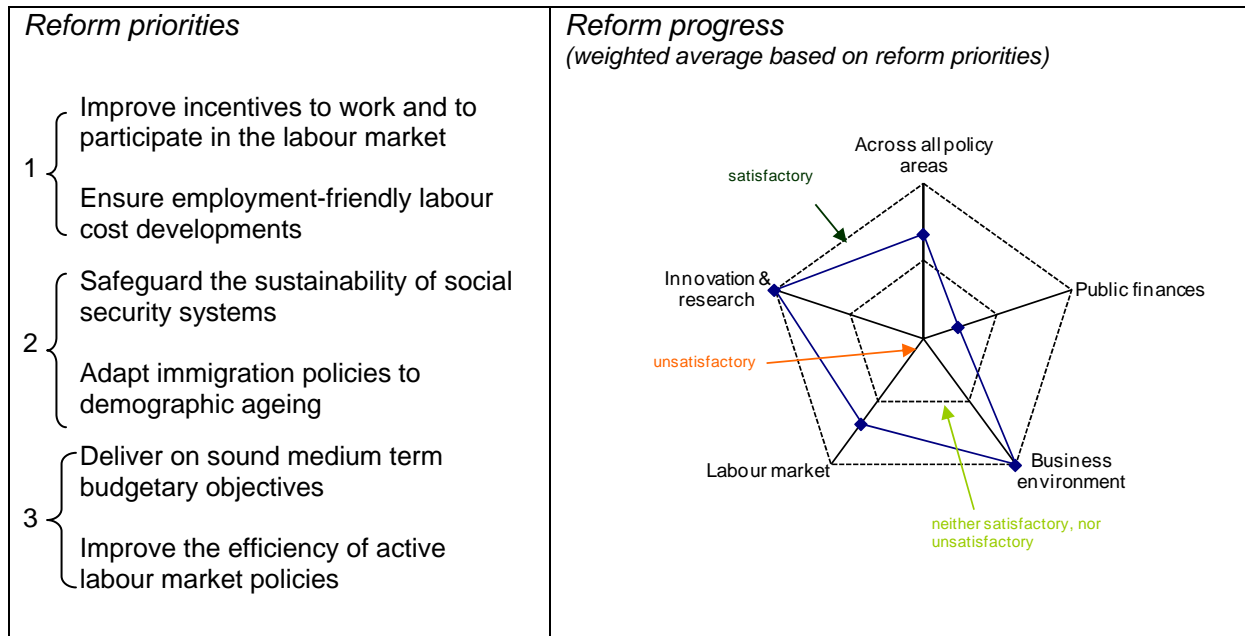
| Reform priorities | Reform progress (weighted average based on reform priorities) |
|---|---|
| 1 Improve incentives to work and to participate in the labour market<br><br>Ensure employment-friendly labour cost developments<br><br>2 Safeguard the sustainability of social security systems<br><br>Adapt immigration policies to demographic ageing<br><br>3 Deliver on sound medium term budgetary objectives<br><br>Improve the efficiency of active labour market policies | Across all policy areas<br>satisfactory<br>Innovation & research<br>Public finances<br>unsatisfactory<br>Labour market<br>Business environment<br>neither satisfactory, nor unsatisfactory |